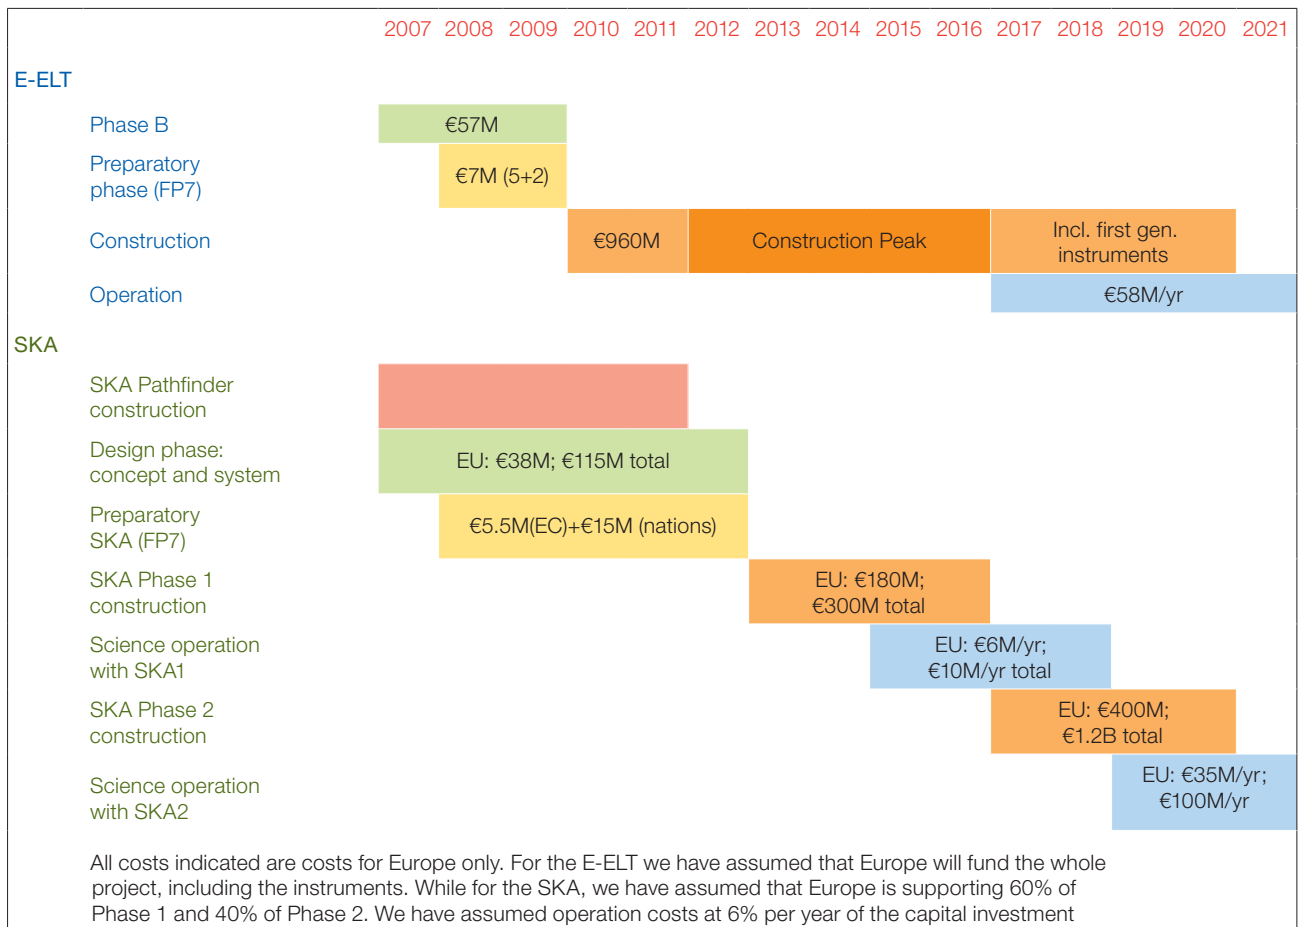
2007 2008 2009 2010 2011 2012 2013 2014 2015 2016 2017 2018 2019 2020 2021

E-ELT

Phase B — €57M

Preparatory phase (FP7) — €7M (5+2)

Construction — €960M — Construction Peak — Incl. first gen. instruments

Operation — €58M/yr

SKA

SKA Pathfinder construction

Design phase: concept and system — EU: €38M; €115M total

Preparatory SKA (FP7) — €5.5M(EC)+€15M (nations)

SKA Phase 1 construction — EU: €180M; €300M total

Science operation with SKA1 — EU: €6M/yr; €10M/yr total

SKA Phase 2 construction — EU: €400M; €1.2B total

Science operation with SKA2 — EU: €35M/yr; €100M/yr

All costs indicated are costs for Europe only. For the E-ELT we have assumed that Europe will fund the whole project, including the instruments. While for the SKA, we have assumed that Europe is supporting 60% of Phase 1 and 40% of Phase 2. We have assumed operation costs at 6% per year of the capital investment